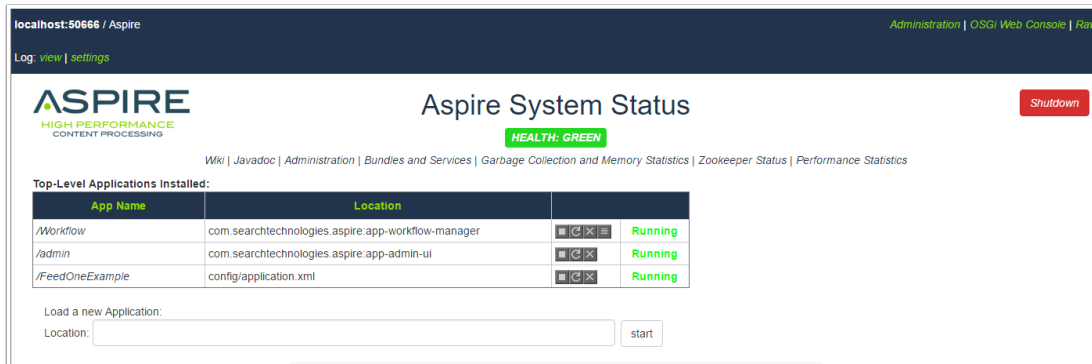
localhost:50666 / Aspire

Administration | OSGi Web Console | Ra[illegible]

Log: view | settings

ASPIRE
HIGH PERFORMANCE
CONTENT PROCESSING

Aspire System Status

HEALTH: GREEN

Shutdown

Wiki | Javadoc | Administration | Bundles and Services | Garbage Collection and Memory Statistics | Zookeeper Status | Performance Statistics

Top-Level Applications Installed:

| App Name | Location | | |
|---|---|---|---|
| /Workflow | com.searchtechnologies.aspire:app-workflow-manager | | Running |
| /admin | com.searchtechnologies.aspire:app-admin-ui | | Running |
| /FeedOneExample | config/application.xml | | Running |

Load a new Application:

Location: start